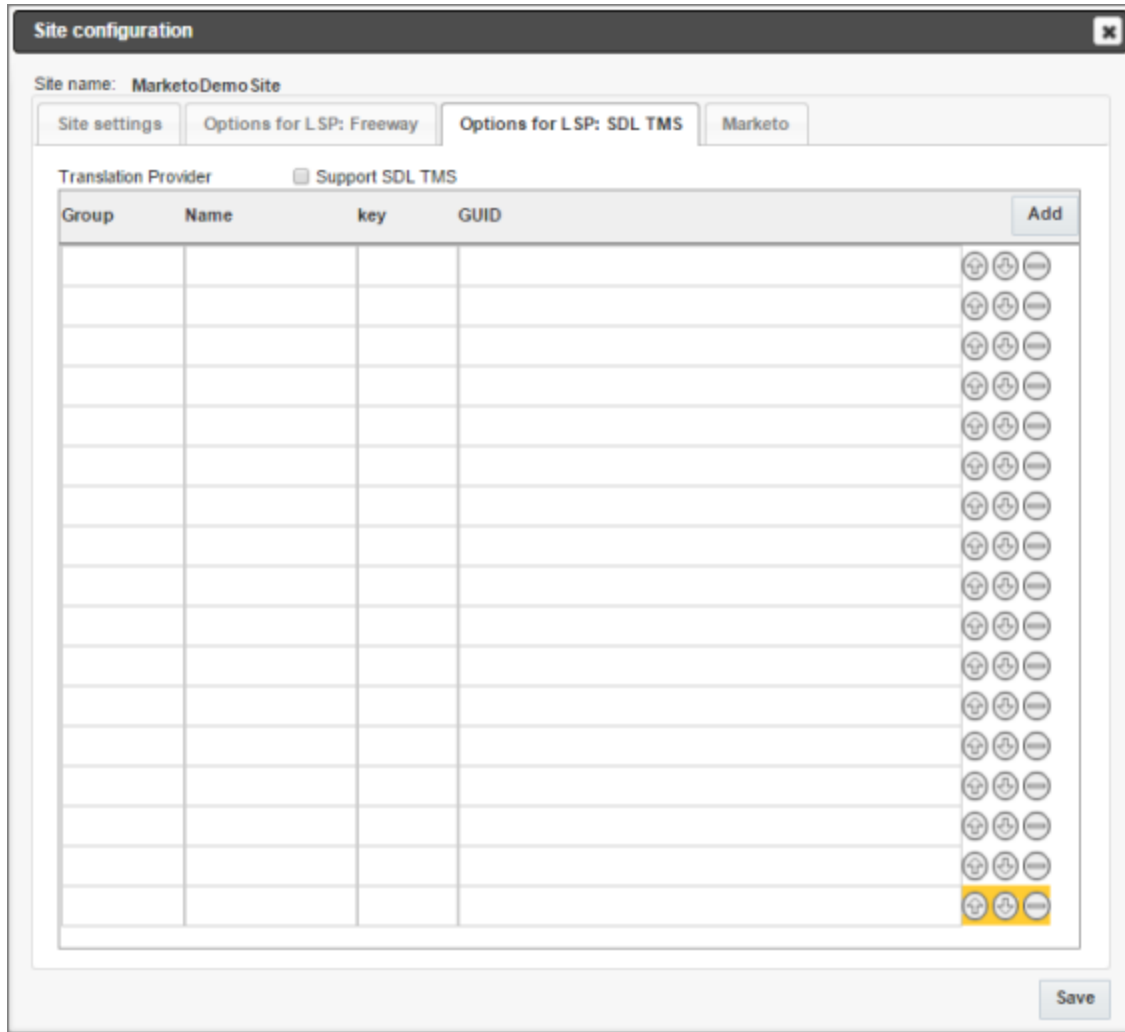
Site configuration

Site name: MarketoDemoSite

Site settings | Options for LSP: Freeway | Options for LSP: SDL TMS | Marketo

Translation Provider ☐ Support SDL TMS

| Group | Name | key | GUID | Add |
|---|---|---|---|---|
| | | | | |
| | | | | |
| | | | | |
| | | | | |
| | | | | |
| | | | | |
| | | | | |
| | | | | |
| | | | | |
| | | | | |
| | | | | |
| | | | | |
| | | | | |
| | | | | |
| | | | | |
| | | | | |
| | | | | |

Save